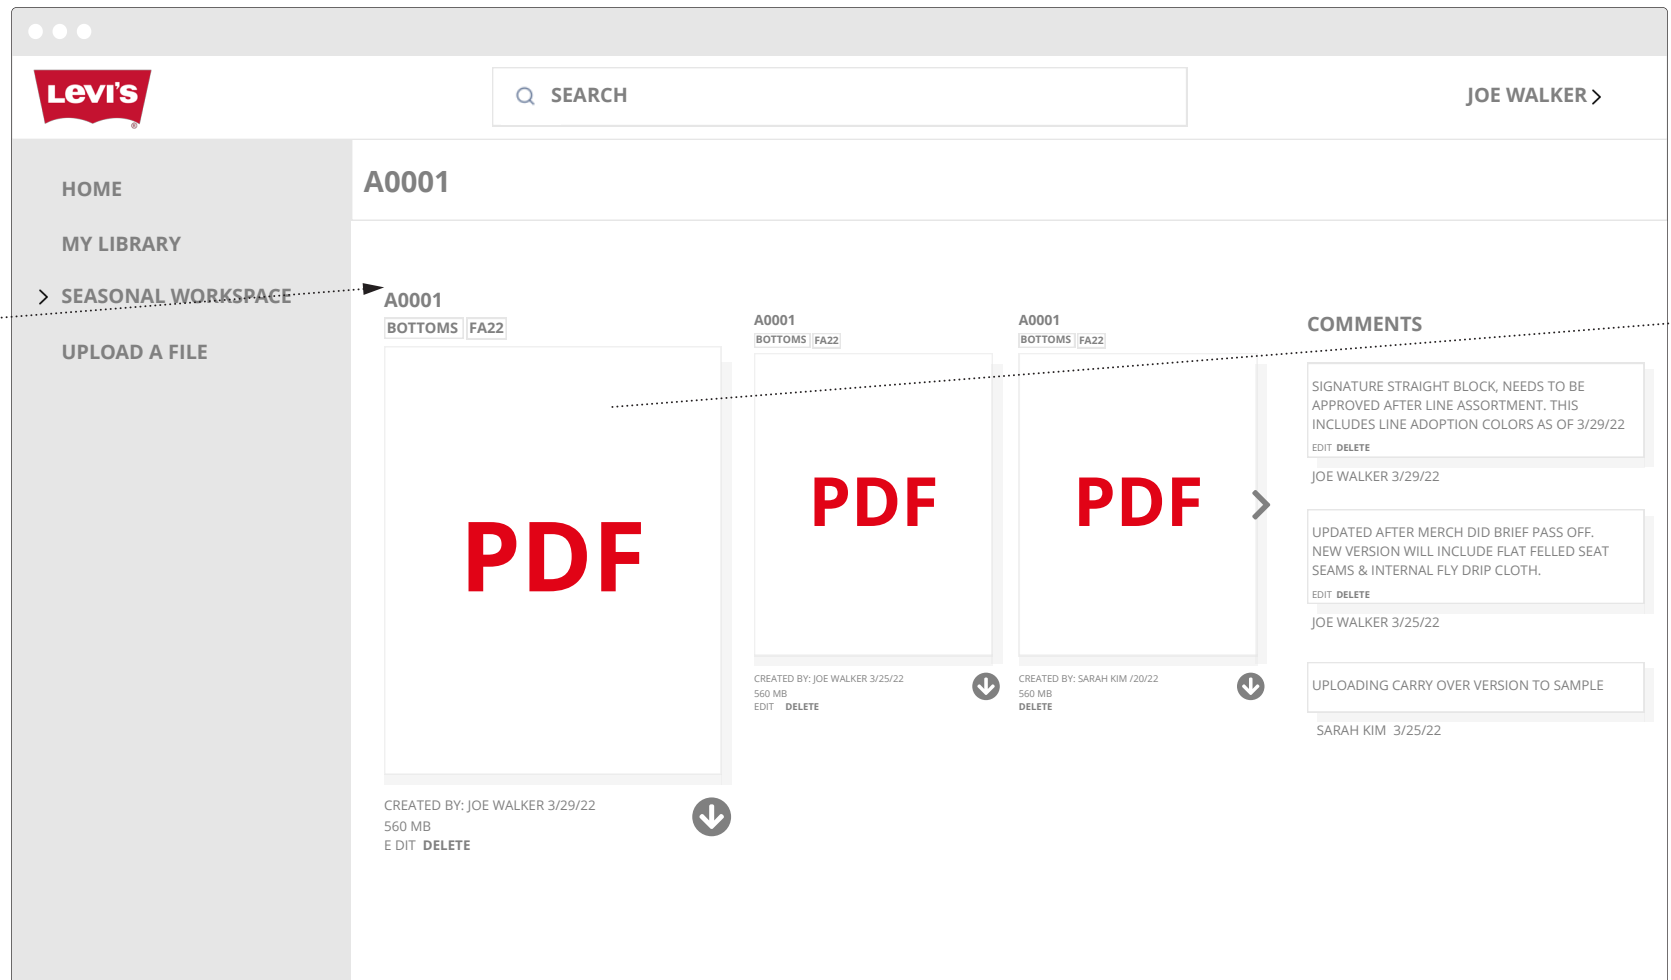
Levi's

SEARCH

JOE WALKER >

HOME

MY LIBRARY

> SEASONAL WORKSPACE

UPLOAD A FILE

A0001

A0001
BOTTOMS FA22

PDF

CREATED BY: JOE WALKER 3/29/22
560 MB
E DIT DELETE

A0001
BOTTOMS FA22

PDF

CREATED BY: JOE WALKER 3/25/22
560 MB
EDIT DELETE

A0001
BOTTOMS FA22

PDF

CREATED BY: SARAH KIM /20/22
560 MB
DELETE

COMMENTS

SIGNATURE STRAIGHT BLOCK, NEEDS TO BE APPROVED AFTER LINE ASSORTMENT. THIS INCLUDES LINE ADOPTION COLORS AS OF 3/29/22
EDIT DELETE

JOE WALKER 3/29/22

UPDATED AFTER MERCH DID BRIEF PASS OFF. NEW VERSION WILL INCLUDE FLAT FELLED SEAT SEAMS & INTERNAL FLY DRIP CLOTH.
EDIT DELETE

JOE WALKER 3/25/22

UPLOADING CARRY OVER VERSION TO SAMPLE

SARAH KIM 3/25/22